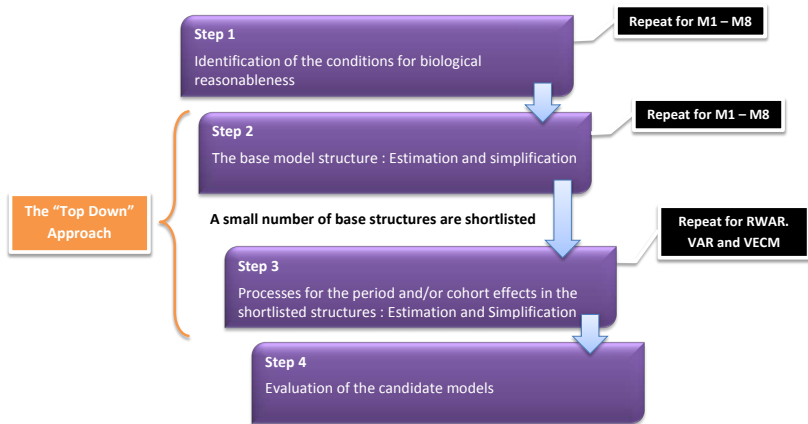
Step 1
Identification of the conditions for biological reasonableness

Repeat for M1 – M8

Step 2
The base model structure : Estimation and simplification

Repeat for M1 – M8

The "Top Down" Approach

A small number of base structures are shortlisted

Step 3
Processes for the period and/or cohort effects in the shortlisted structures : Estimation and Simplification

Repeat for RWAR. VAR and VECM

Step 4
Evaluation of the candidate models